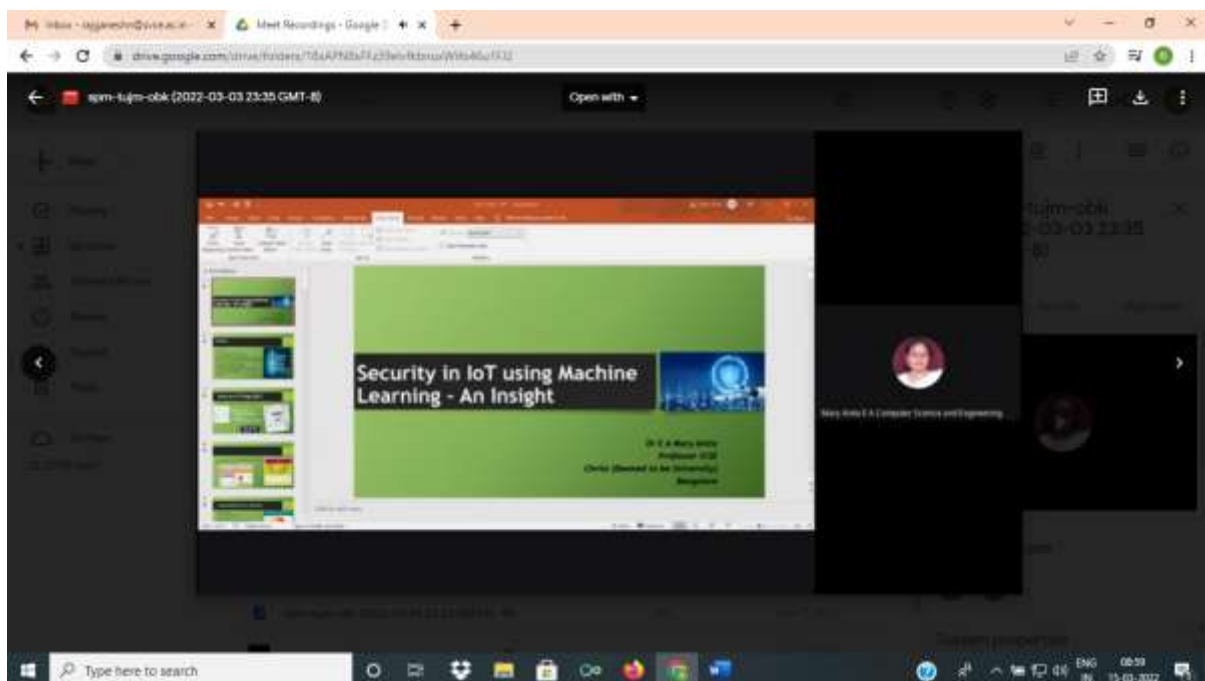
Inbox - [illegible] ×
Meet Recordings - Google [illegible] ×
drive.google.com/drive/folders/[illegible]

spm-tujm-obk (2022-03-03 23:35 GMT-8)
Open with

Security in IoT using Machine Learning - An Insight

Dr. E A Mary Anita
Professor /CSE
Christ (Deemed to be University)
Bangalore

Mary Anita E A Computer Science and Engineering

tujm-obk
2-03-03 23:35
-8)

Type here to search
ENG IN
08:59
15-03-2022